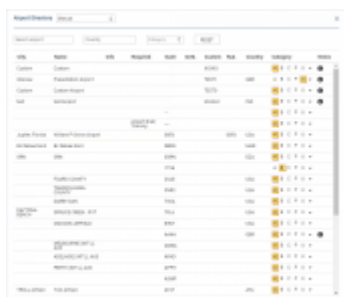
Airport Directory

RESET

| City | Name | Info | Regional | ICAO | IATA | Location | FAA | Country | Category | Notes |
|---|---|---|---|---|---|---|---|---|---|---|
| Custom | Custom | | | | | | | | | |
| Warsaw | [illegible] | | | | | | | | | |
| Custom | Custom Airport | | | | | | | | | |
| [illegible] | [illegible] | | | | | | | | | |